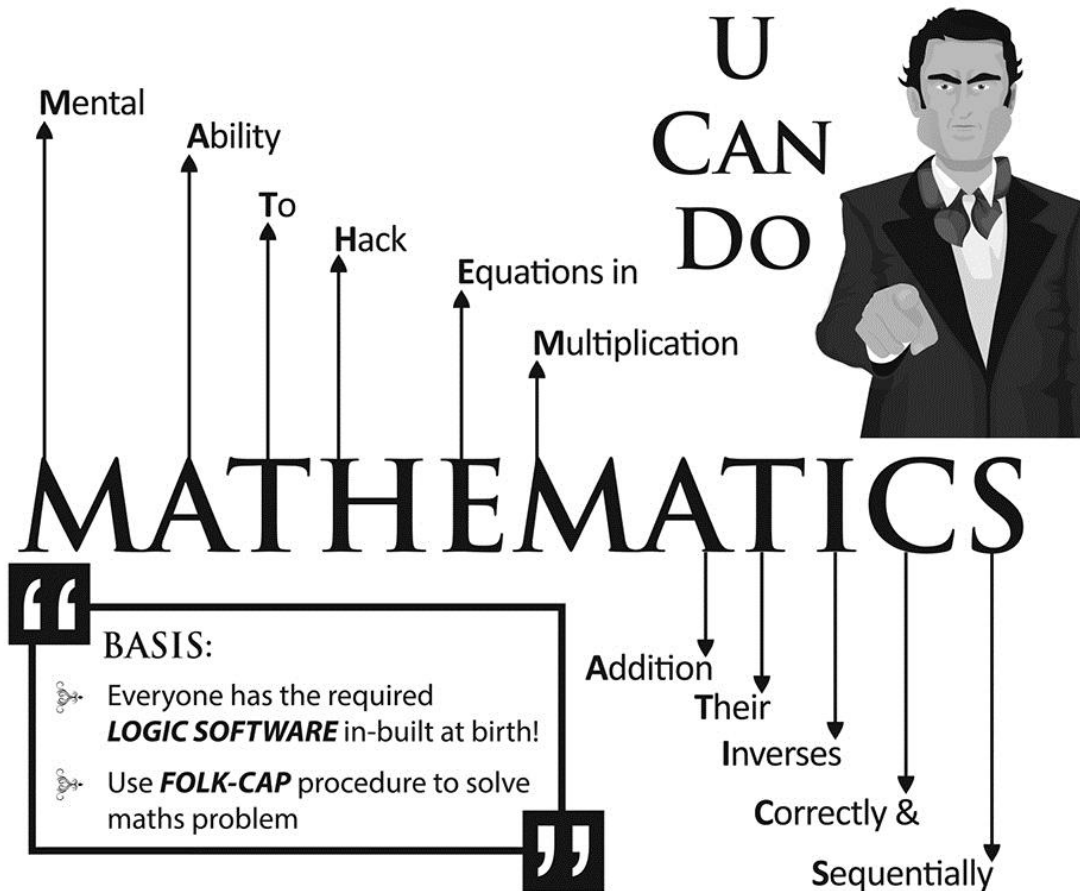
U
CAN
DO

Mental
Ability
To
Hack
Equations in
Multiplication

MATHEMATICS

Addition
Their
Inverses
Correctly &
Sequentially

"
BASIS:
Everyone has the required ***LOGIC SOFTWARE*** in-built at birth!
Use ***FOLK-CAP*** procedure to solve maths problem
"